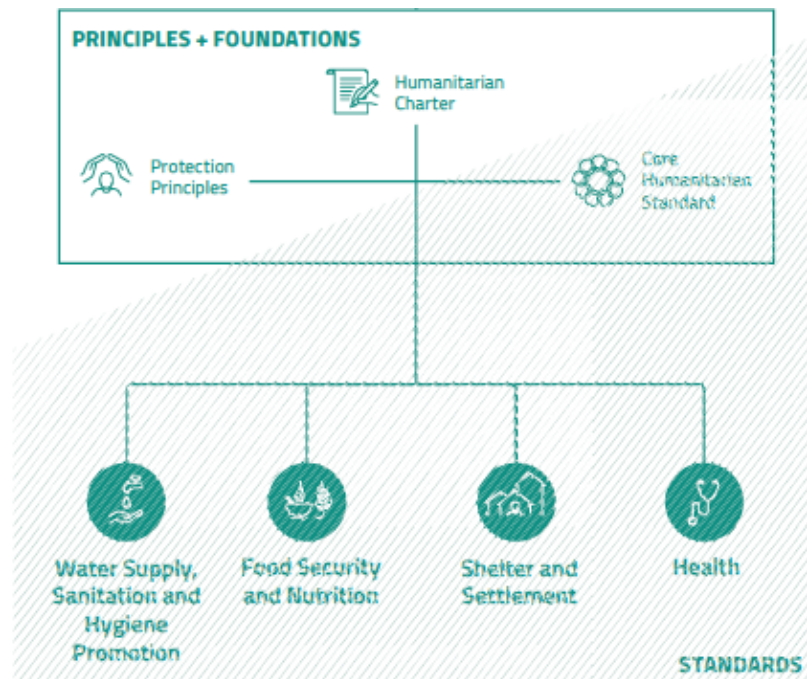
PRINCIPLES + FOUNDATIONS

Humanitarian Charter

Protection Principles

Core Humanitarian Standard

Water Supply, Sanitation and Hygiene Promotion

Food Security and Nutrition

Shelter and Settlement

Health

STANDARDS